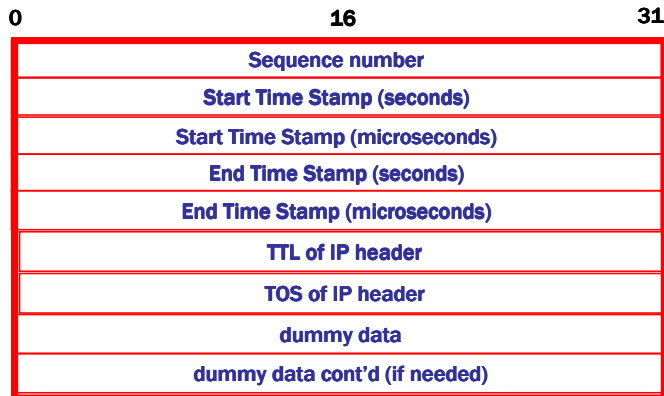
0 16 31

Sequence number

Start Time Stamp (seconds)

Start Time Stamp (microseconds)

End Time Stamp (seconds)

End Time Stamp (microseconds)

TTL of IP header

TOS of IP header

dummy data

dummy data cont'd (if needed)